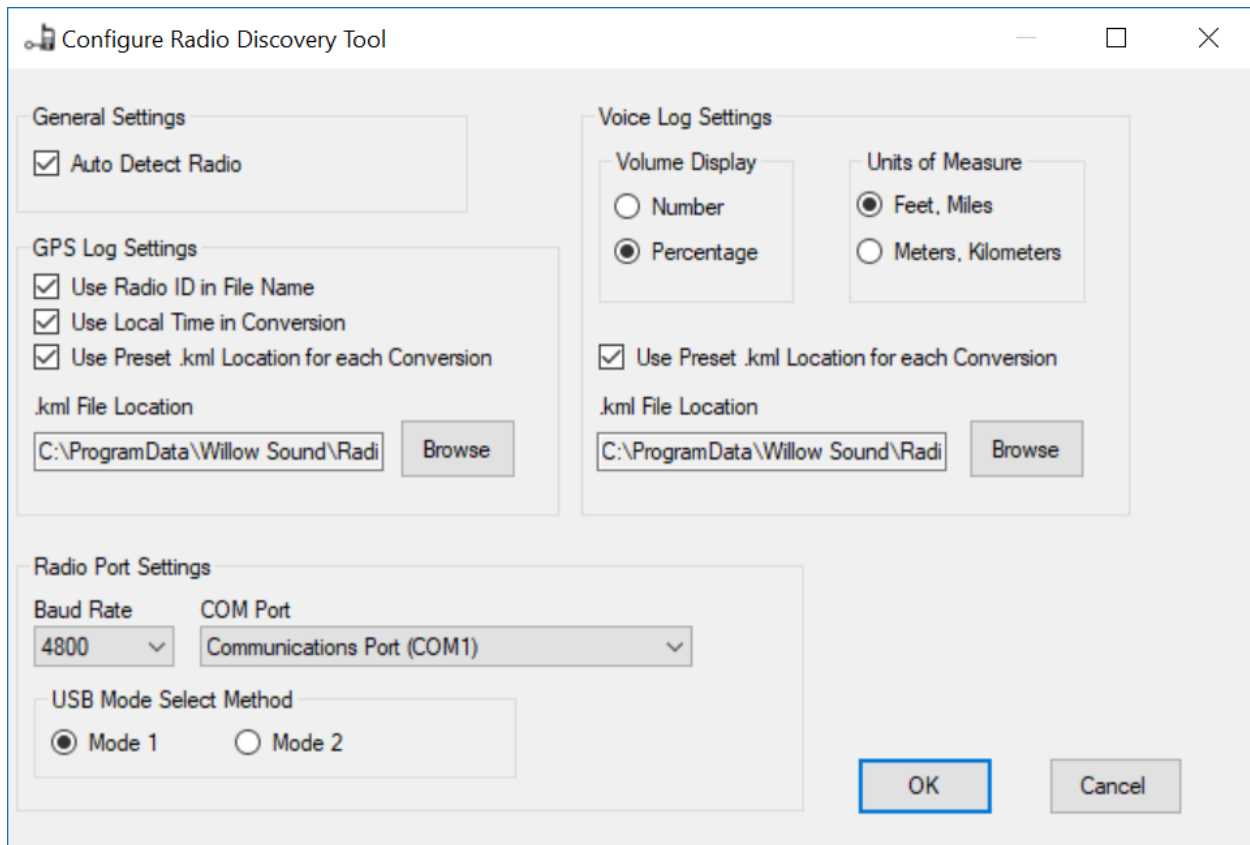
Configure Radio Discovery Tool

General Settings
Auto Detect Radio

GPS Log Settings
Use Radio ID in File Name
Use Local Time in Conversion
Use Preset .kml Location for each Conversion
.kml File Location
C:\ProgramData\Willow Sound\Radi
Browse

Voice Log Settings
Volume Display
Number
Percentage
Units of Measure
Feet, Miles
Meters, Kilometers
Use Preset .kml Location for each Conversion
.kml File Location
C:\ProgramData\Willow Sound\Radi
Browse

Radio Port Settings
Baud Rate
4800
COM Port
Communications Port (COM1)
USB Mode Select Method
Mode 1
Mode 2

OK
Cancel